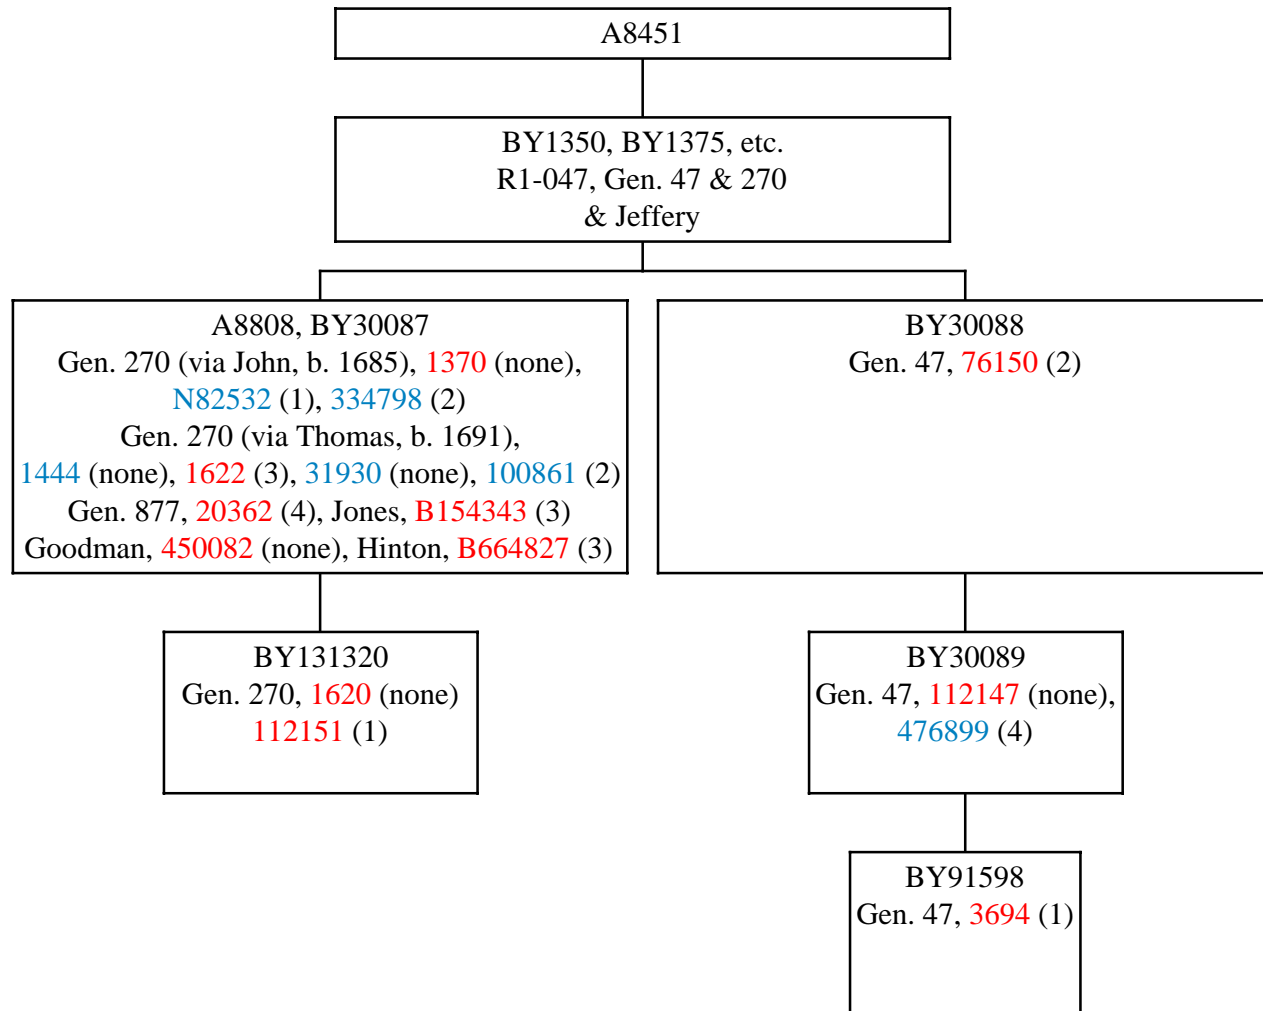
A8451

BY1350, BY1375, etc.
R1-047, Gen. 47 & 270
& Jeffery

A8808, BY30087
Gen. 270 (via John, b. 1685), 1370 (none), N82532 (1), 334798 (2)
Gen. 270 (via Thomas, b. 1691), 1444 (none), 1622 (3), 31930 (none), 100861 (2)
Gen. 877, 20362 (4), Jones, B154343 (3)
Goodman, 450082 (none), Hinton, B664827 (3)

BY30088
Gen. 47, 76150 (2)

BY131320
Gen. 270, 1620 (none)
112151 (1)

BY30089
Gen. 47, 112147 (none),
476899 (4)

BY91598
Gen. 47, 3694 (1)